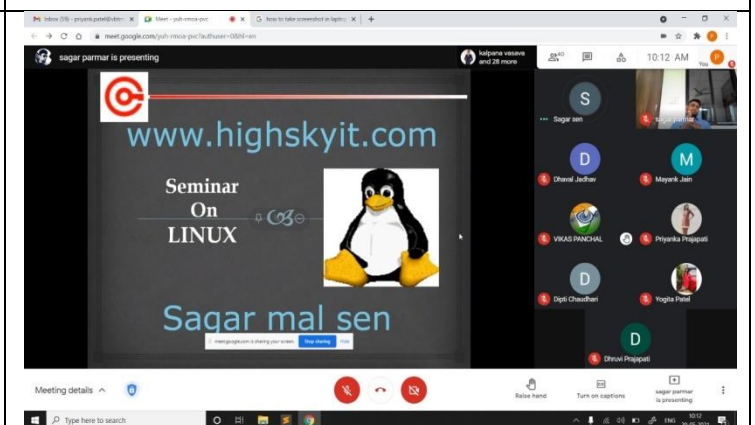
M Inbox (59) - priyank.patel@vbt... × Meet - yuh-mnoa-pvc × G how to take screenshot in laptop × +

meet.google.com/yuh-mnoa-pvc?authuser=0&hl=en

sagar parmar is presenting

kalpana vasava and 28 more

40

10:12 AM

You

www.highskyit.com

Seminar On LINUX

Sagar mal sen

meet.google.com is sharing your screen. Stop sharing Hide

S Sagar sen

Sagar parmar

D Dhaval Jadhav

M Mayank Jain

VIKAS PANCHAL

Priyanka Prajapati

D Dipti Chaudhari

Yogita Patel

D Dhruvi Prajapati

Meeting details

Raise hand

Turn on captions

sagar parmar is presenting

Type here to search

ENG 10:12